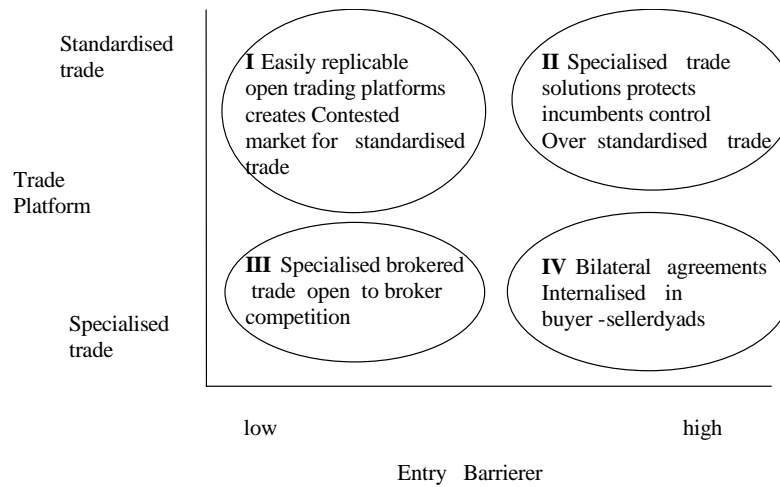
Standardised trade

Trade Platform

Specialised trade

I Easily replicable open trading platforms creates Contested market for standardised trade

II Specialised trade solutions protects incumbents control Over standardised trade

III Specialised brokered trade open to broker competition

IV Bilateral agreements Internalised in buyer -sellerdyads

low

high

Entry Barrierer